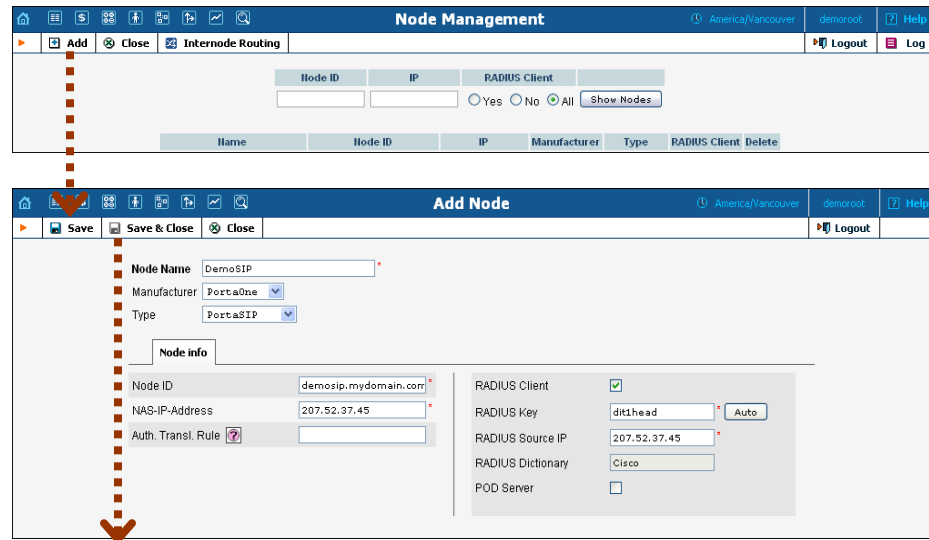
Node Management
America/Vancouver
demoroot
Help
Add
Close
Internode Routing
Logout
Log

| Node ID | IP | RADIUS Client | |
|---|---|---|---|
| | | Yes No All | Show Nodes |

| Name | Node ID | IP | Manufacturer | Type | RADIUS Client | Delete |
|---|---|---|---|---|---|---|

Add Node
America/Vancouver
demoroot
Help
Save
Save & Close
Close
Logout

Node Name DemoSIP *
Manufacturer PortaOne
Type PortaSIP

Node info

Node ID demosip.mydomain.com *
NAS-IP-Address 207.52.37.45 *
Auth. Transl. Rule ?

RADIUS Client
RADIUS Key dit1head * Auto
RADIUS Source IP 207.52.37.45 *
RADIUS Dictionary Cisco
POD Server